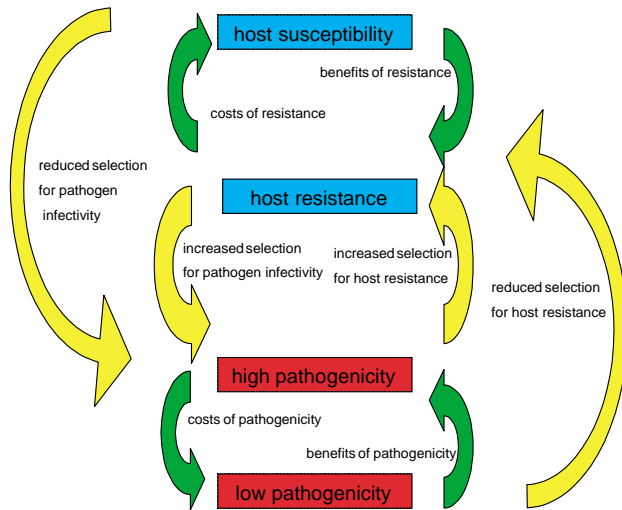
host susceptibility

benefits of resistance

costs of resistance

reduced selection for pathogen infectivity

host resistance

increased selection for pathogen infectivity

increased selection for host resistance

reduced selection for host resistance

high pathogenicity

costs of pathogenicity

benefits of pathogenicity

low pathogenicity